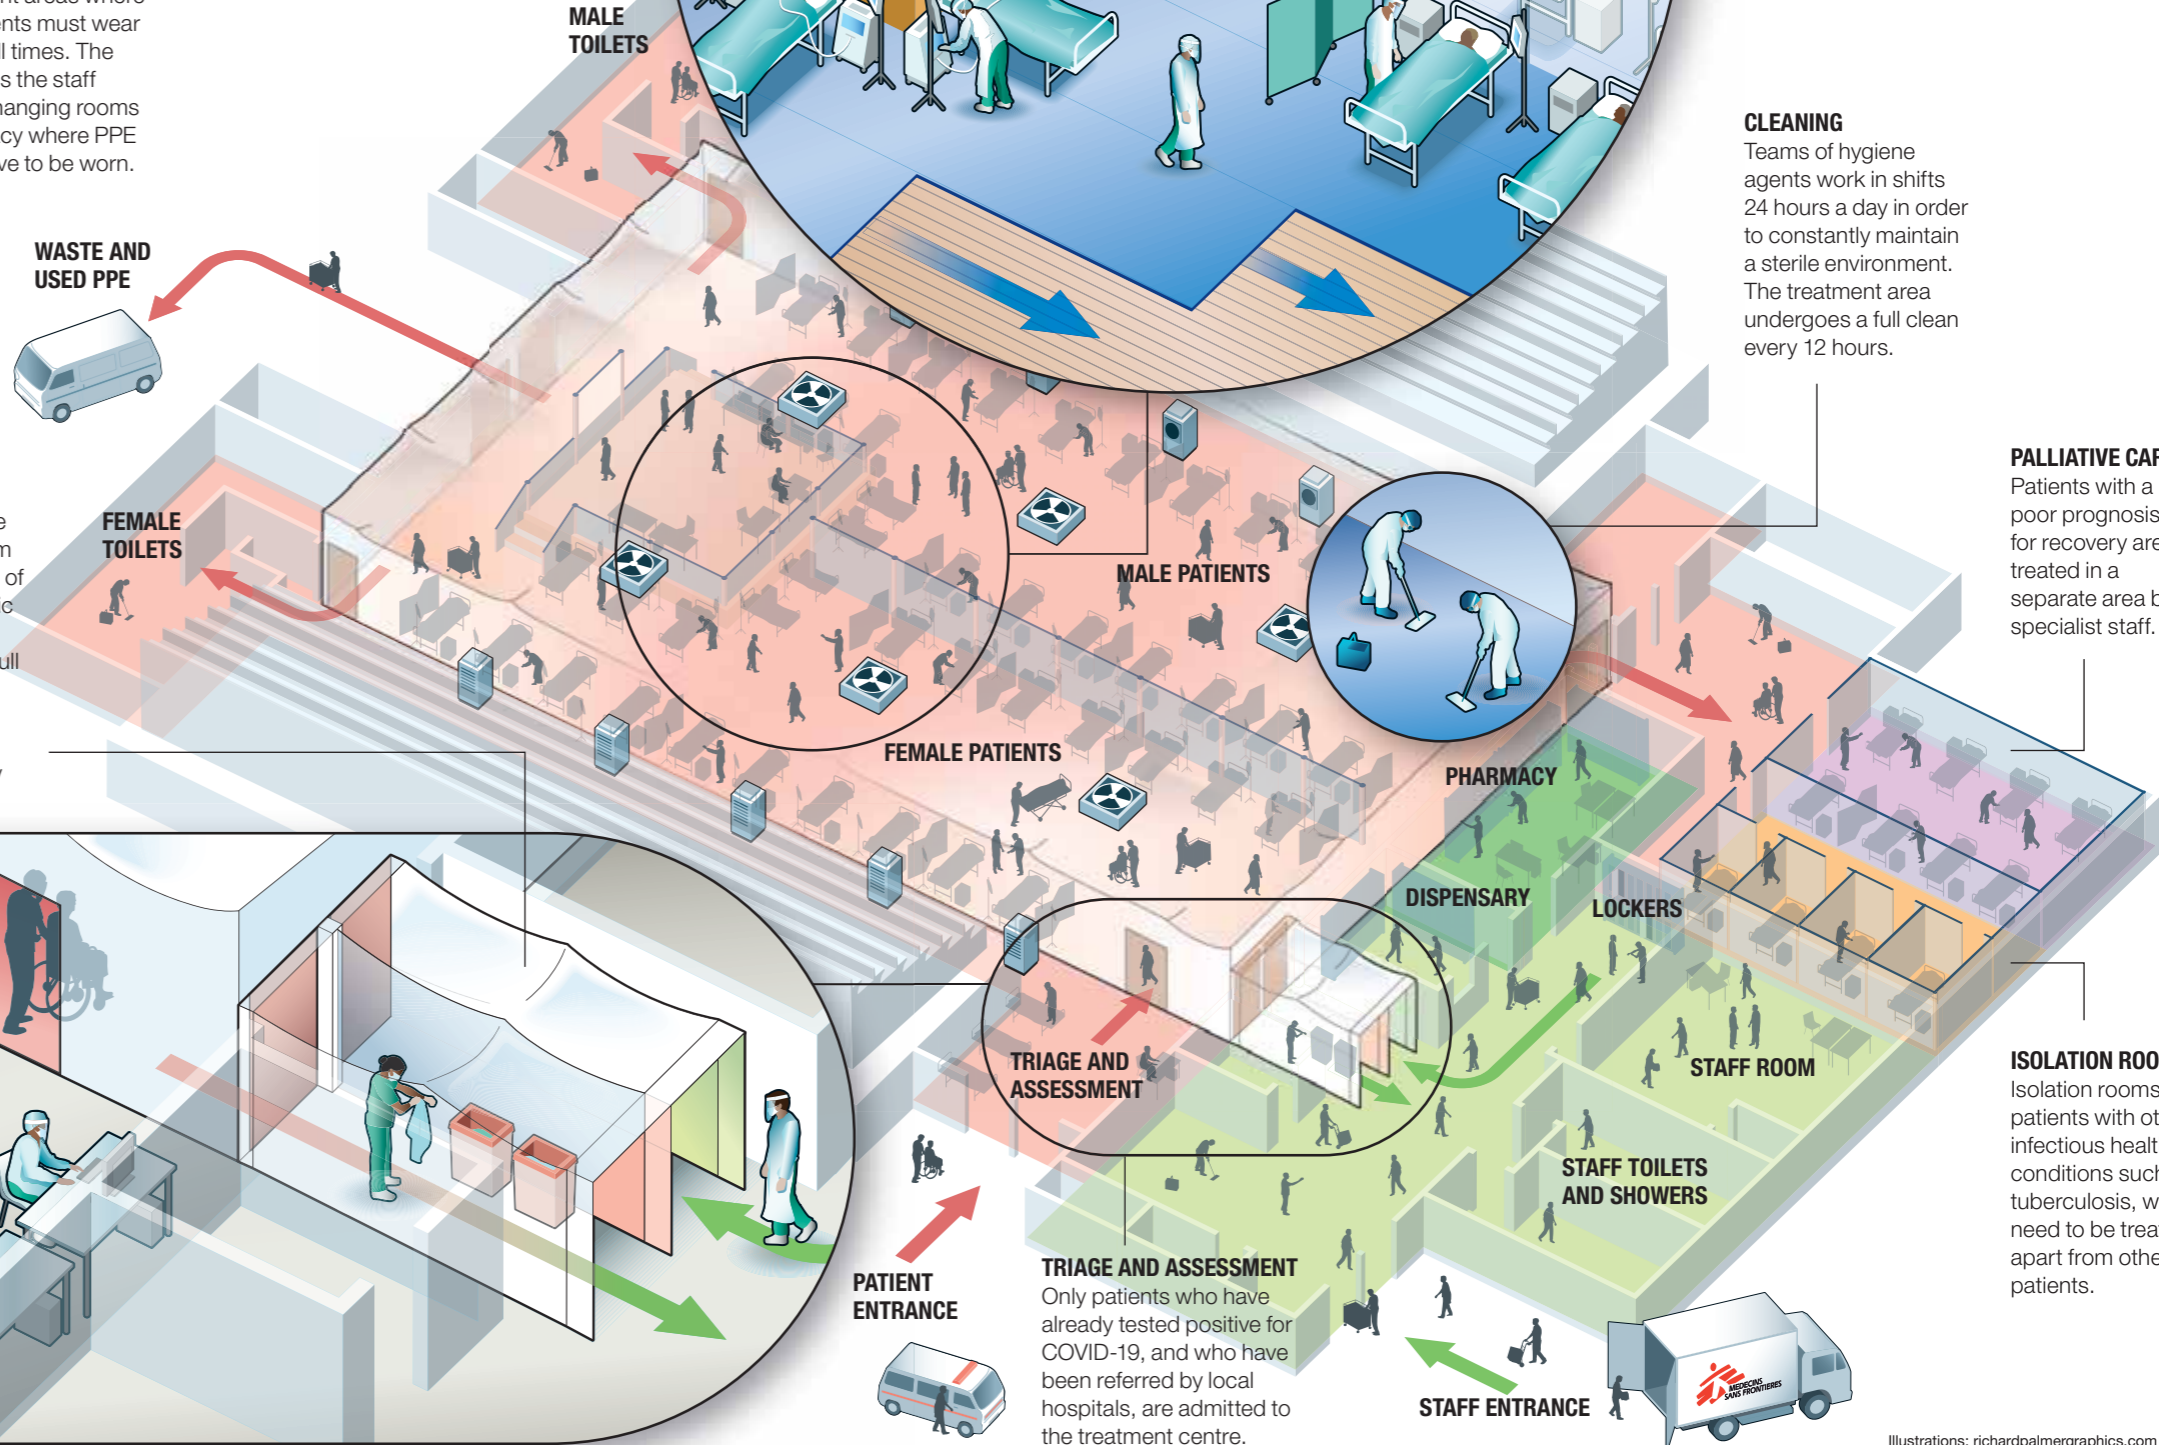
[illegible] areas where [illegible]nts must wear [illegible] times. The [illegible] the staff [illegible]anging rooms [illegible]cy where PPE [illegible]ve to be worn.

MALE TOILETS

WASTE AND USED PPE

FEMALE TOILETS

CLEANING
Teams of hygiene agents work in shifts 24 hours a day in order to constantly maintain a sterile environment. The treatment area undergoes a full clean every 12 hours.

PALLIATIVE CA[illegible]
Patients with a poor prognosis for recovery are treated in a separate area b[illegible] specialist staff.

MALE PATIENTS

FEMALE PATIENTS

PHARMACY

DISPENSARY

LOCKERS

STAFF ROOM

ISOLATION ROO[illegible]
Isolation rooms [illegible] patients with ot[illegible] infectious healt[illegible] conditions such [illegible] tuberculosis, w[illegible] need to be trea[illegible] apart from othe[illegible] patients.

TRIAGE AND ASSESSMENT

STAFF TOILETS AND SHOWERS

PATIENT ENTRANCE

TRIAGE AND ASSESSMENT
Only patients who have already tested positive for COVID-19, and who have been referred by local hospitals, are admitted to the treatment centre.

STAFF ENTRANCE

MEDECINS SANS FRONTIERES

Illustrations: richardpalmergraphics.com